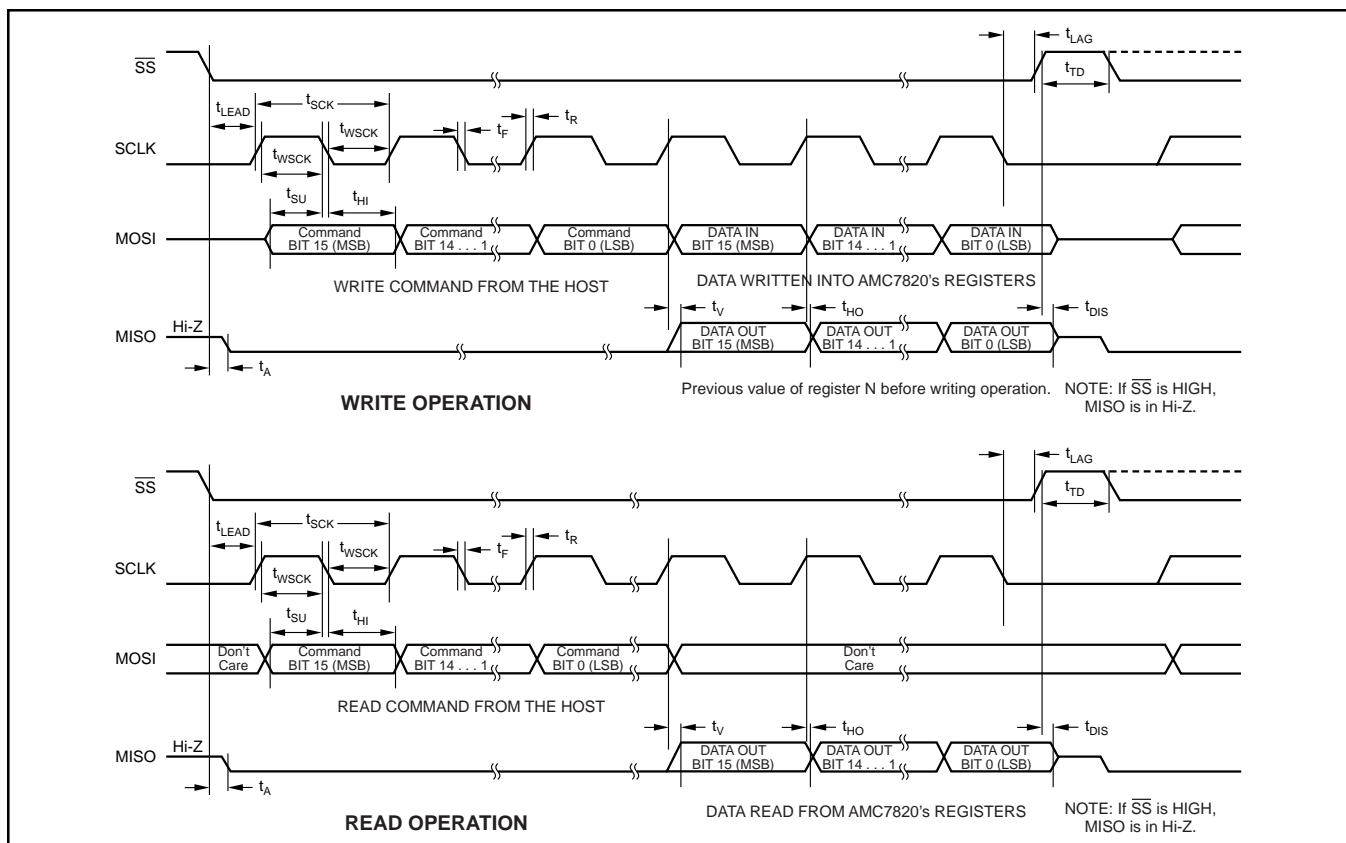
$\overline{SS}$

$t_{LAG}$

$t_{TD}$

$t_{LEAD}$

$t_{SCK}$

$t_{WSCK}$

$t_F$

$t_R$

SCLK

$t_{WSCK}$

$t_{SU}$

$t_{HI}$

MOSI

Command BIT 15 (MSB)

Command BIT 14 . . . 1

Command BIT 0 (LSB)

DATA IN BIT 15 (MSB)

DATA IN BIT 14 . . . 1

DATA IN BIT 0 (LSB)

WRITE COMMAND FROM THE HOST

DATA WRITTEN INTO AMC7820's REGISTERS

$t_V$

$t_{HO}$

$t_{DIS}$

MISO

Hi-Z

DATA OUT BIT 15 (MSB)

DATA OUT BIT 14 . . . 1

DATA OUT BIT 0 (LSB)

$t_A$

Previous value of register N before writing operation.

NOTE: If $\overline{SS}$ is HIGH, MISO is in Hi-Z.

**WRITE OPERATION**

$\overline{SS}$

$t_{LAG}$

$t_{TD}$

$t_{LEAD}$

$t_{SCK}$

$t_{WSCK}$

$t_F$

$t_R$

SCLK

$t_{WSCK}$

$t_{SU}$

$t_{HI}$

MOSI

Don't Care

Command BIT 15 (MSB)

Command BIT 14 . . . 1

Command BIT 0 (LSB)

Don't Care

READ COMMAND FROM THE HOST

$t_V$

$t_{HO}$

$t_{DIS}$

MISO

Hi-Z

DATA OUT BIT 15 (MSB)

DATA OUT BIT 14 . . . 1

DATA OUT BIT 0 (LSB)

$t_A$

DATA READ FROM AMC7820's REGISTERS

NOTE: If $\overline{SS}$ is HIGH, MISO is in Hi-Z.

**READ OPERATION**